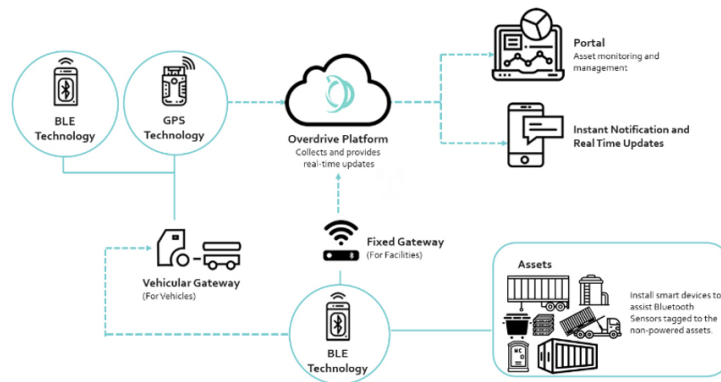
BLE Technology

GPS Technology

Overdrive Platform
Collects and provides real-time updates

Portal
Asset monitoring and management

Instant Notification and Real Time Updates

Fixed Gateway
(For Facilities)

Vehicular Gateway
(For Vehicles)

BLE Technology

Assets

Install smart devices to assist Bluetooth Sensors tagged to the non-powered assets.